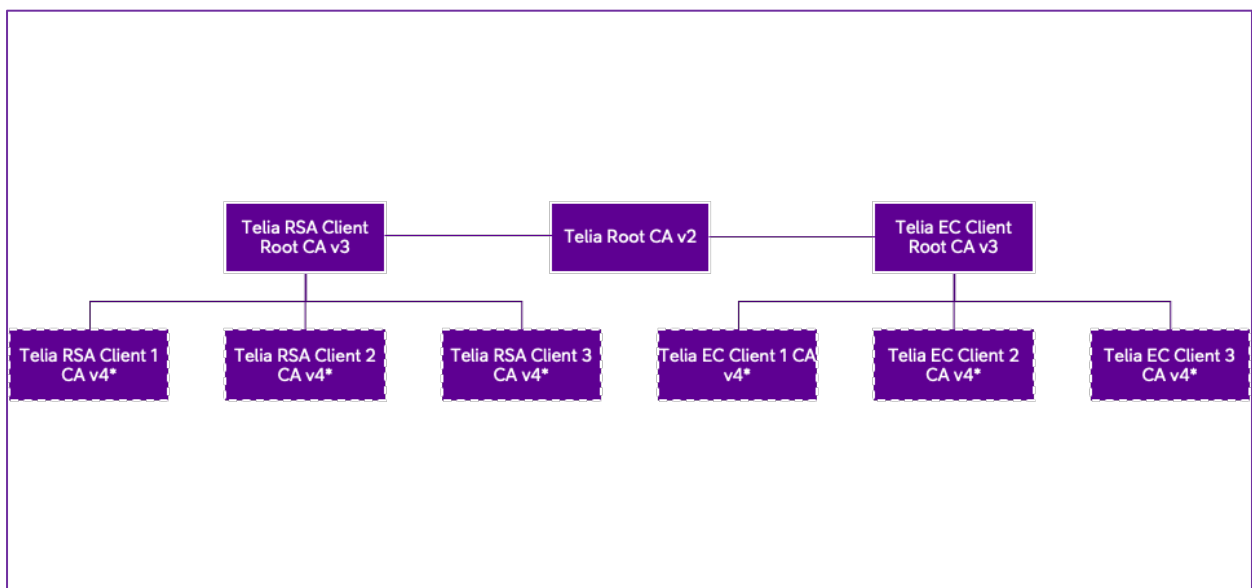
Telia RSA Client Root CA v3

Telia Root CA v2

Telia EC Client Root CA v3

Telia RSA Client 1 CA v4*

Telia RSA Client 2 CA v4*

Telia RSA Client 3 CA v4*

Telia EC Client 1 CA v4*

Telia EC Client 2 CA v4*

Telia EC Client 3 CA v4*